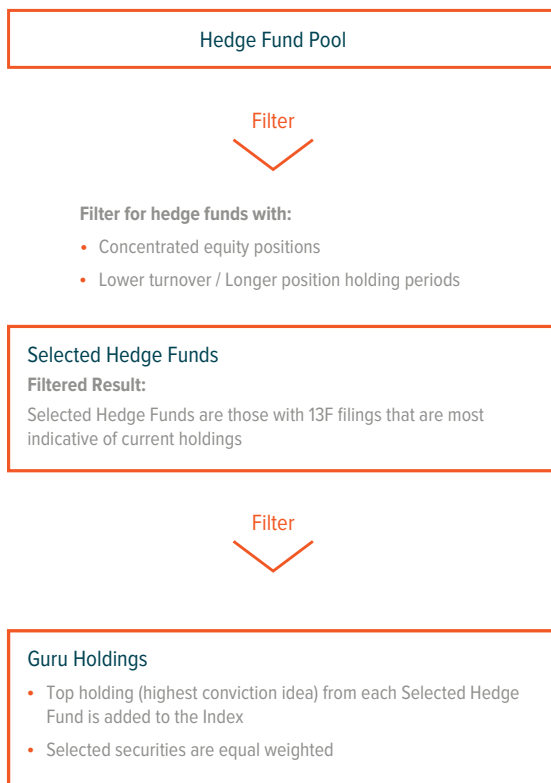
Hedge Fund Pool

Filter

Filter for hedge funds with:

• Concentrated equity positions

• Lower turnover / Longer position holding periods

Selected Hedge Funds

Filtered Result:

Selected Hedge Funds are those with 13F filings that are most indicative of current holdings

Filter

Guru Holdings

• Top holding (highest conviction idea) from each Selected Hedge Fund is added to the Index

• Selected securities are equal weighted